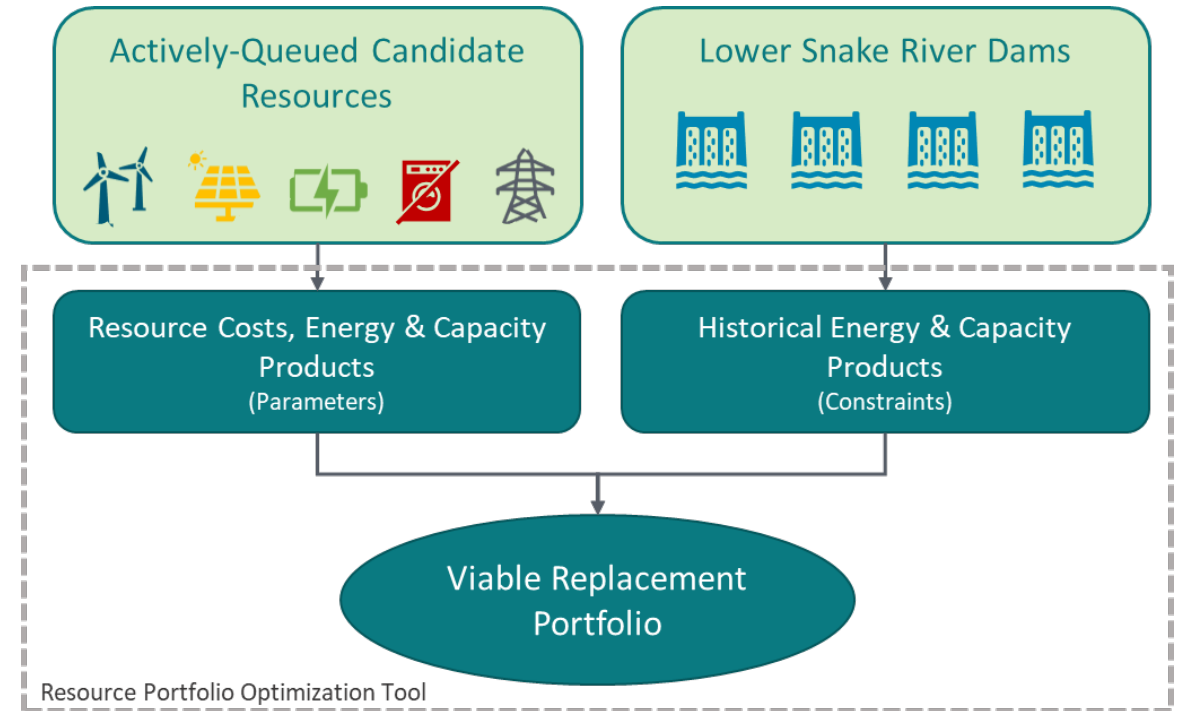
Actively-Queued Candidate Resources

Lower Snake River Dams

Resource Costs, Energy & Capacity Products
(Parameters)

Historical Energy & Capacity Products
(Constraints)

Viable Replacement Portfolio

Resource Portfolio Optimization Tool